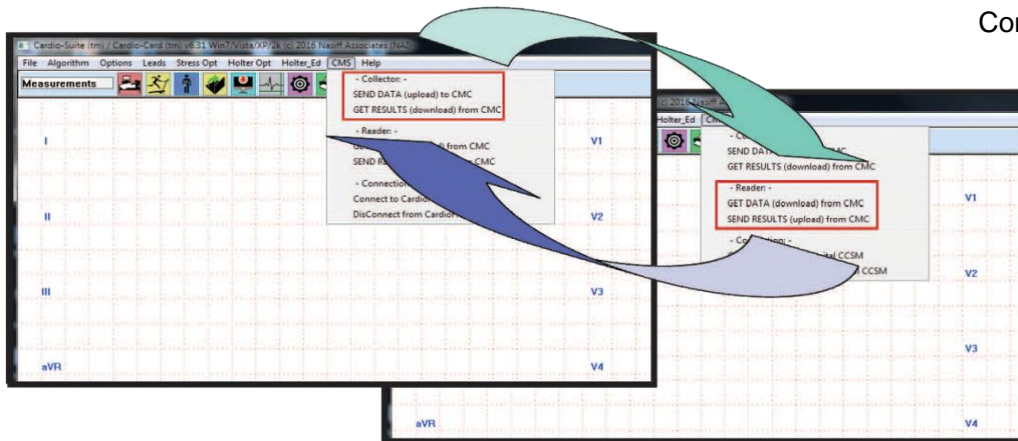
Cor

Cardio-Suite (tm) / Cardio-Card (tm) v6.31 Win7/Vista/XP/2k (c) 2016 Nasiff Associates (NA)

File Algorithm Options Leads Stress Opt Holter Opt Holter_Ed CMS Help

Measurements

- Collector: -
SEND DATA (upload) to CMC
GET RESULTS (download) from CMC

- Reader: -
G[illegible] from CMC
SEND R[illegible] CMC

- Connection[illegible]
Connect to Cardio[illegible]
DisConnect from Cardio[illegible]

I
II
III
aVR
V1
V2
V3
V4

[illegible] 2016 Nasiff A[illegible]
Holter_Ed CM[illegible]

- Co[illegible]
SEND DATA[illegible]
GET RESULTS (download) from CMC

- Reader: -
GET DATA (download) from CMC
SEND RESULTS (upload) from CMC

- Co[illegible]
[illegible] CCSM
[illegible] CCSM

V1
V2
V3
aVR
V4